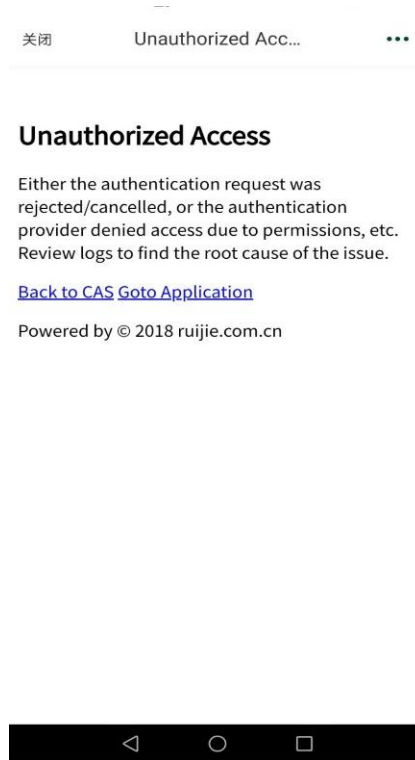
关闭 Unauthorized Acc... •••

Unauthorized Access

Either the authentication request was rejected/cancelled, or the authentication provider denied access due to permissions, etc. Review logs to find the root cause of the issue.

Back to CAS Goto Application

Powered by © 2018 ruijie.com.cn